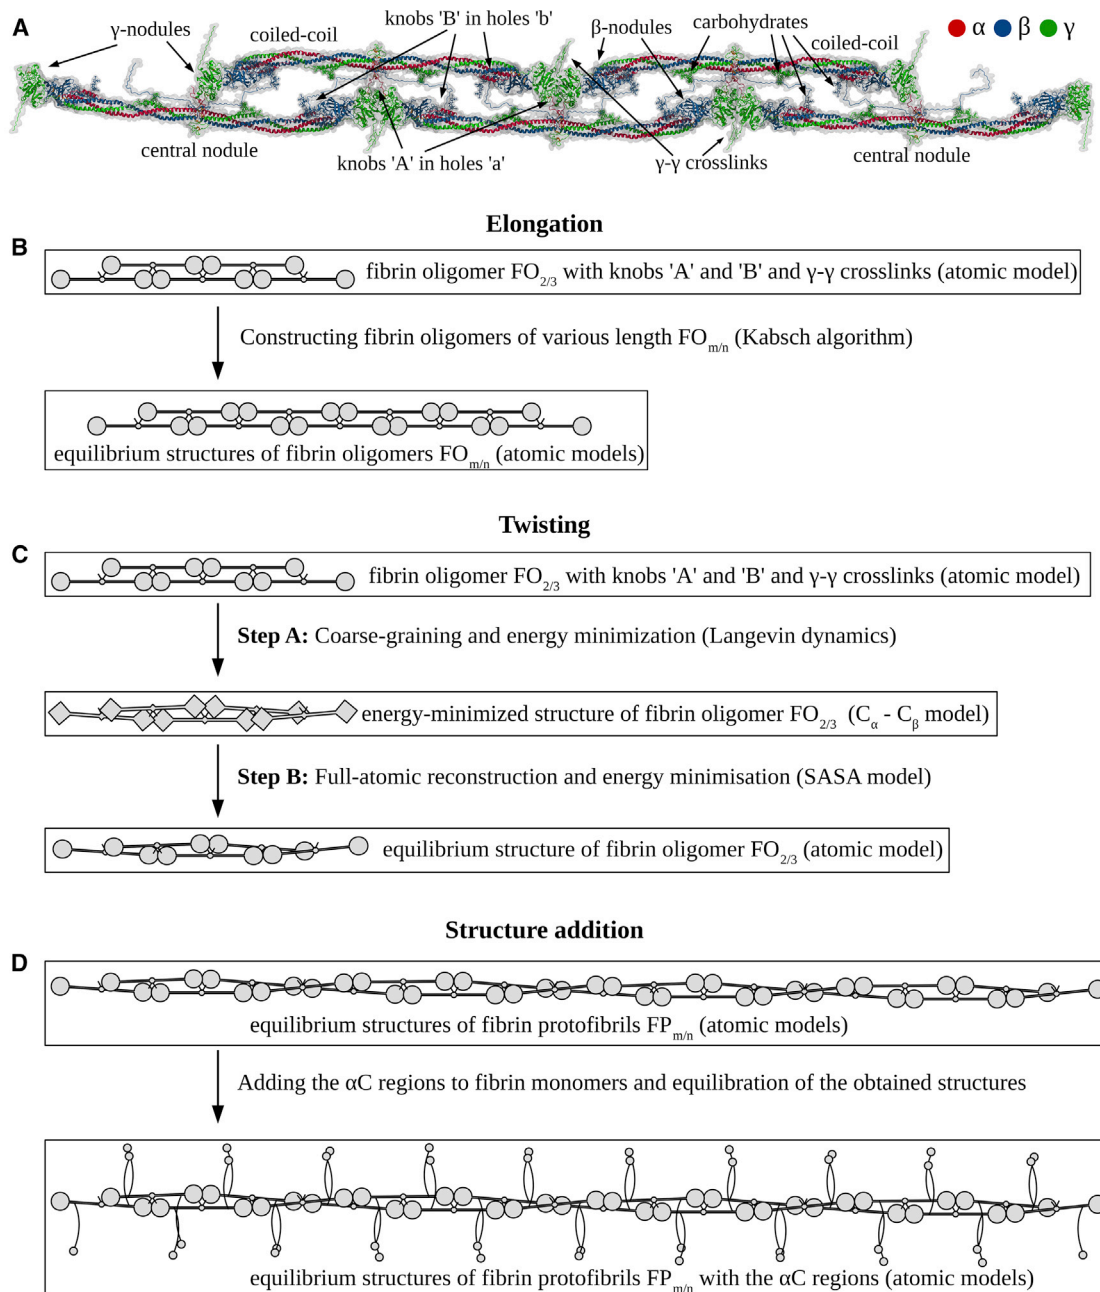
A

γ-nodules
coiled-coil
knobs 'B' in holes 'b'
β-nodules
carbohydrates
coiled-coil
α β γ
central nodule
knobs 'A' in holes 'a'
γ-γ crosslinks
central nodule

Elongation

B

fibrin oligomer $FO_{2/3}$ with knobs 'A' and 'B' and γ-γ crosslinks (atomic model)

Constructing fibrin oligomers of various length $FO_{m/n}$ (Kabsch algorithm)

equilibrium structures of fibrin oligomers $FO_{m/n}$ (atomic models)

Twisting

C

fibrin oligomer $FO_{2/3}$ with knobs 'A' and 'B' and γ-γ crosslinks (atomic model)

**Step A:** Coarse-graining and energy minimization (Langevin dynamics)

energy-minimized structure of fibrin oligomer $FO_{2/3}$ ($C_{\alpha}$ - $C_{\beta}$ model)

**Step B:** Full-atomic reconstruction and energy minimisation (SASA model)

equilibrium structure of fibrin oligomer $FO_{2/3}$ (atomic model)

Structure addition

D

equilibrium structures of fibrin protofibrils $FP_{m/n}$ (atomic models)

Adding the αC regions to fibrin monomers and equilibration of the obtained structures

equilibrium structures of fibrin protofibrils $FP_{m/n}$ with the αC regions (atomic models)